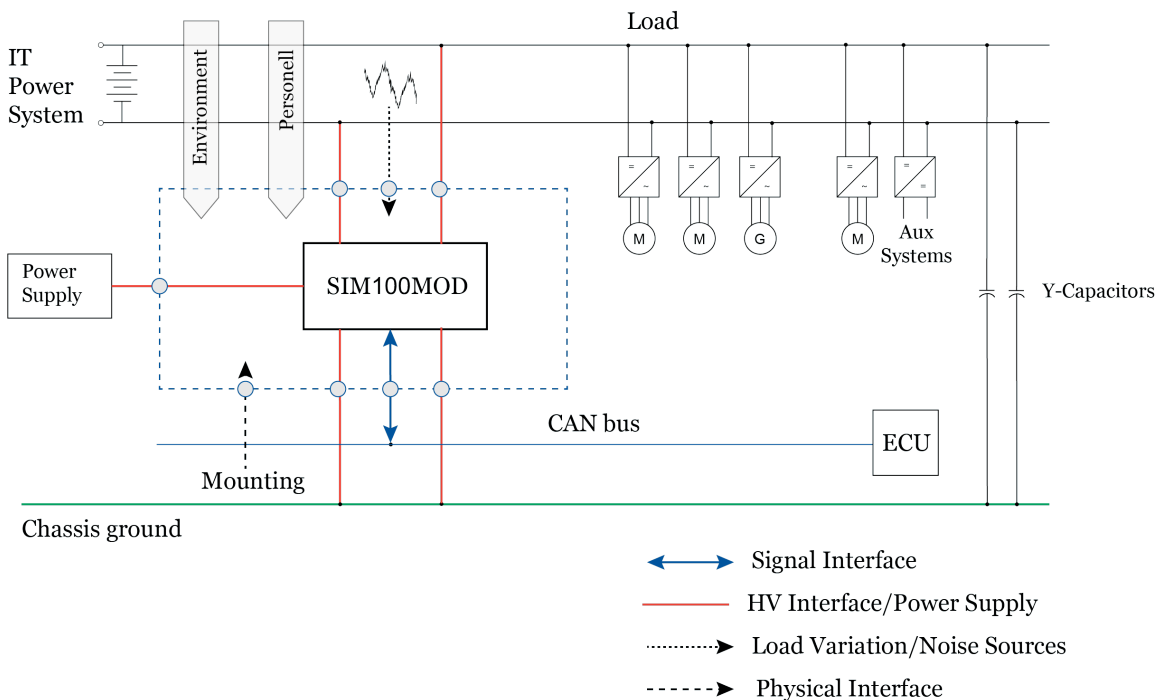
IT Power System

Environment

Personell

Load

Power Supply

SIM100MOD

M

M

G

M

Aux Systems

Y-Capacitors

CAN bus

ECU

Mounting

Chassis ground

Signal Interface

HV Interface/Power Supply

Load Variation/Noise Sources

Physical Interface